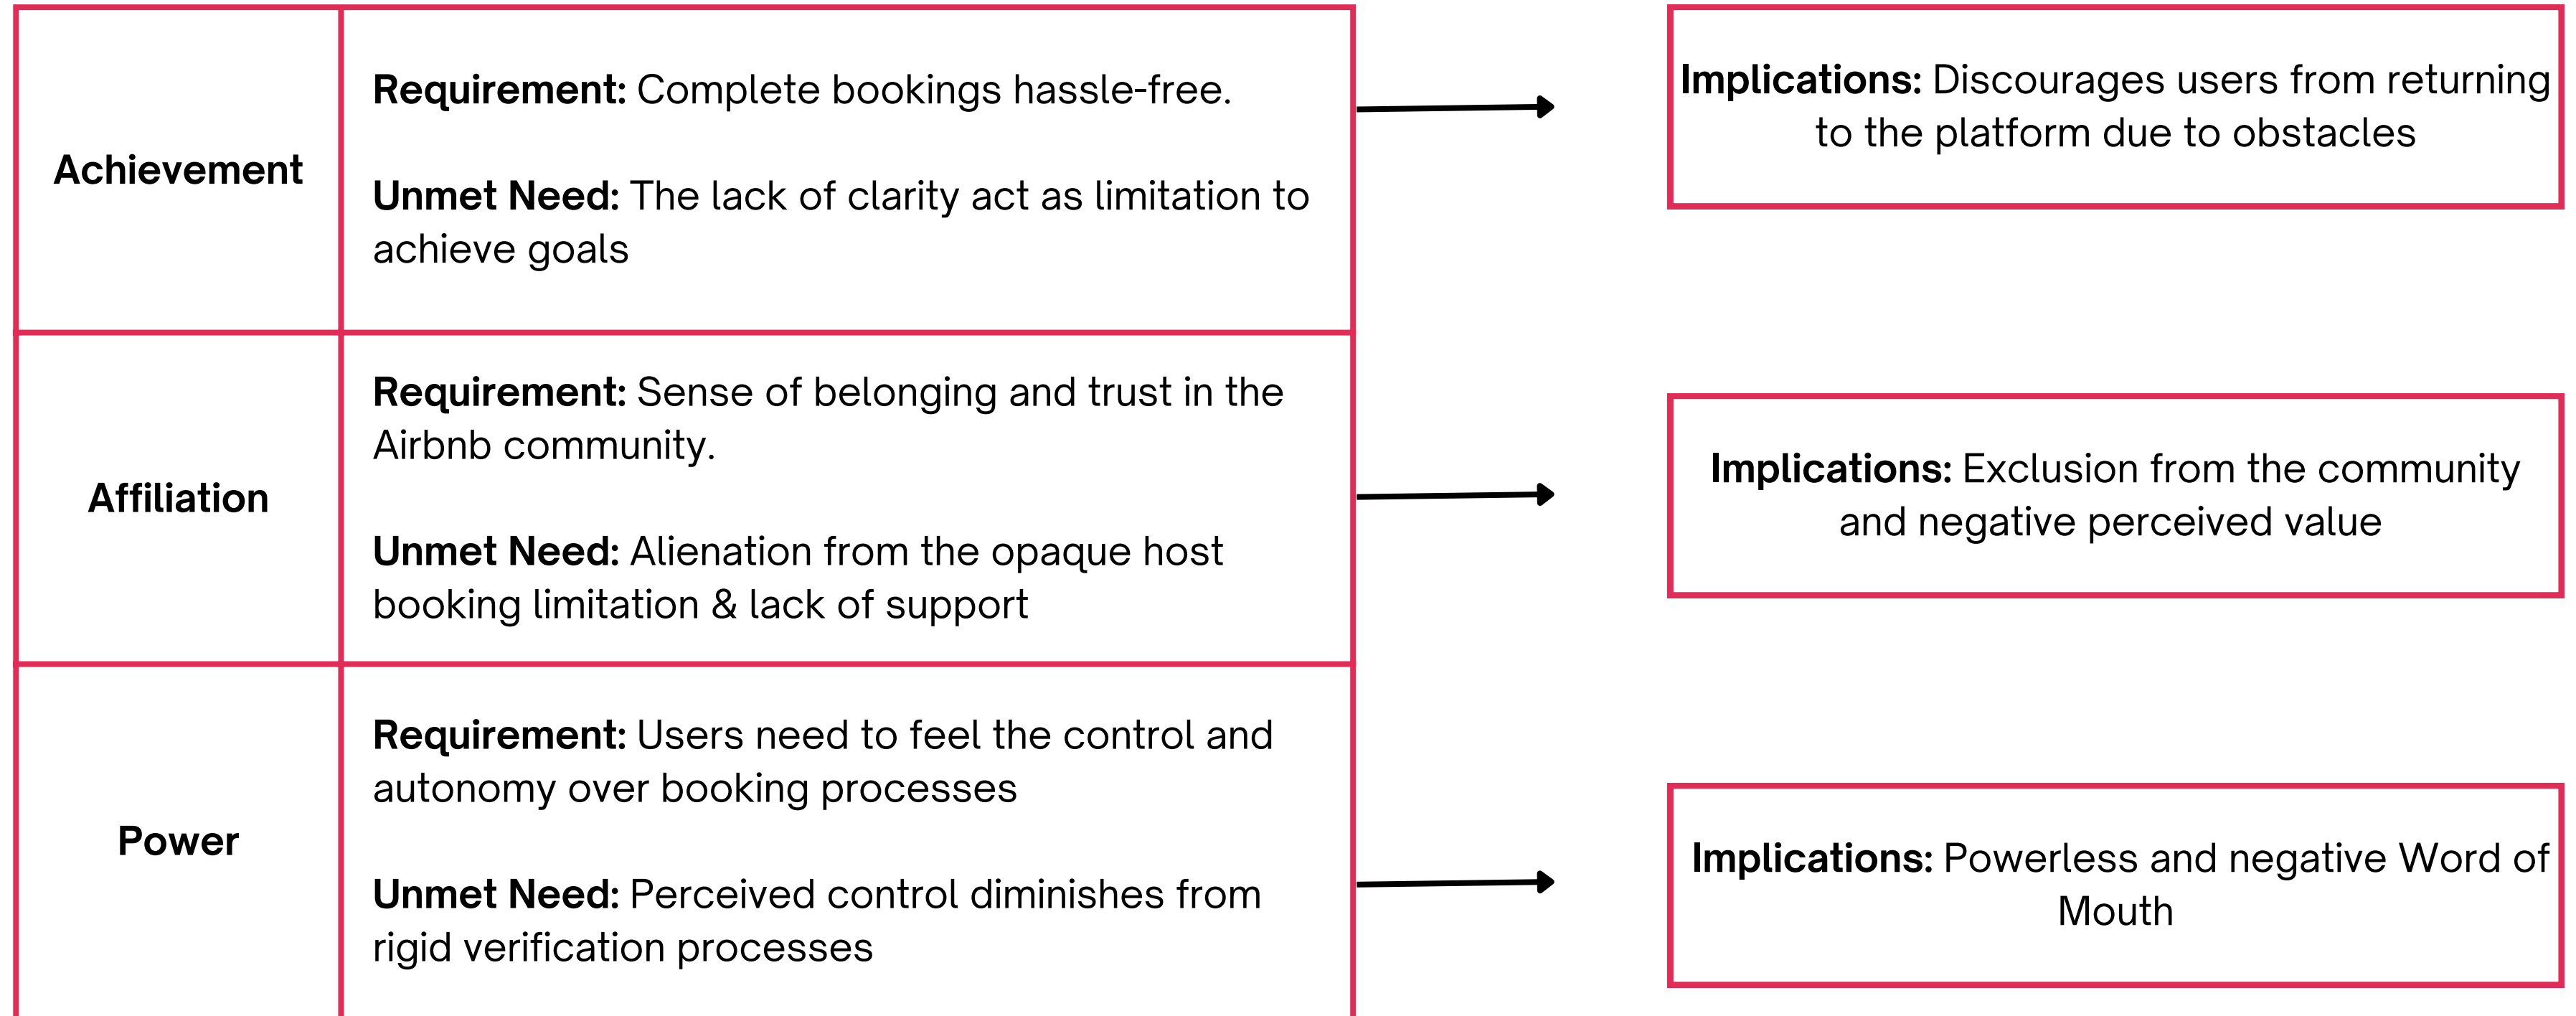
| Achievement | **Requirement:** Complete bookings hassle-free.<br><br>**Unmet Need:** The lack of clarity act as limitation to achieve goals |
|---|---|
| Affiliation | **Requirement:** Sense of belonging and trust in the Airbnb community.<br><br>**Unmet Need:** Alienation from the opaque host booking limitation & lack of support |
| Power | **Requirement:** Users need to feel the control and autonomy over booking processes<br><br>**Unmet Need:** Perceived control diminishes from rigid verification processes |

**Implications:** Discourages users from returning to the platform due to obstacles

**Implications:** Exclusion from the community and negative perceived value

**Implications:** Powerless and negative Word of Mouth